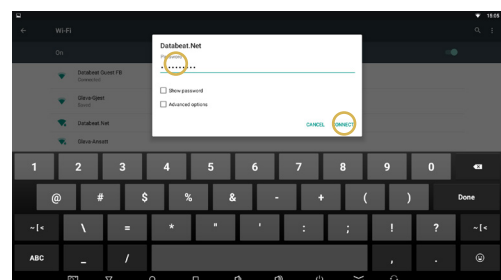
18:05

Wi-Fi

On

Databeat Guest FB
Connected

Olivia-Gjest
Saved

Databeat.Net

Olivia-Ansatt

Databeat.Net

Password
·········

Show password

Advanced options

CANCEL CONNECT

1 2 3 4 5 6 7 8 9 0

@ # $ % & - + ( ) Done

~ [ < \ = * " ' : ; ! ? ~ [ <

ABC _ / , .